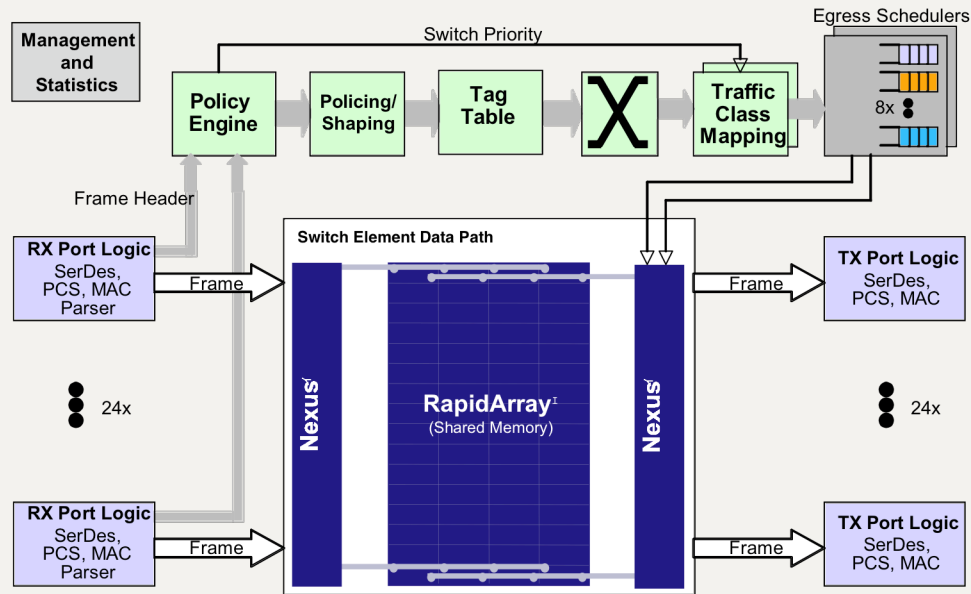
Management and Statistics

Switch Priority

Egress Schedulers

Policy Engine

Policing/ Shaping

Tag Table

X

Traffic Class Mapping

8x

Frame Header

Switch Element Data Path

RX Port Logic
SerDes, PCS, MAC Parser

Frame

Nexus

RapidArray
(Shared Memory)

Nexus

Frame

TX Port Logic
SerDes, PCS, MAC

24x

24x

RX Port Logic
SerDes, PCS, MAC Parser

Frame

Frame

TX Port Logic
SerDes, PCS, MAC